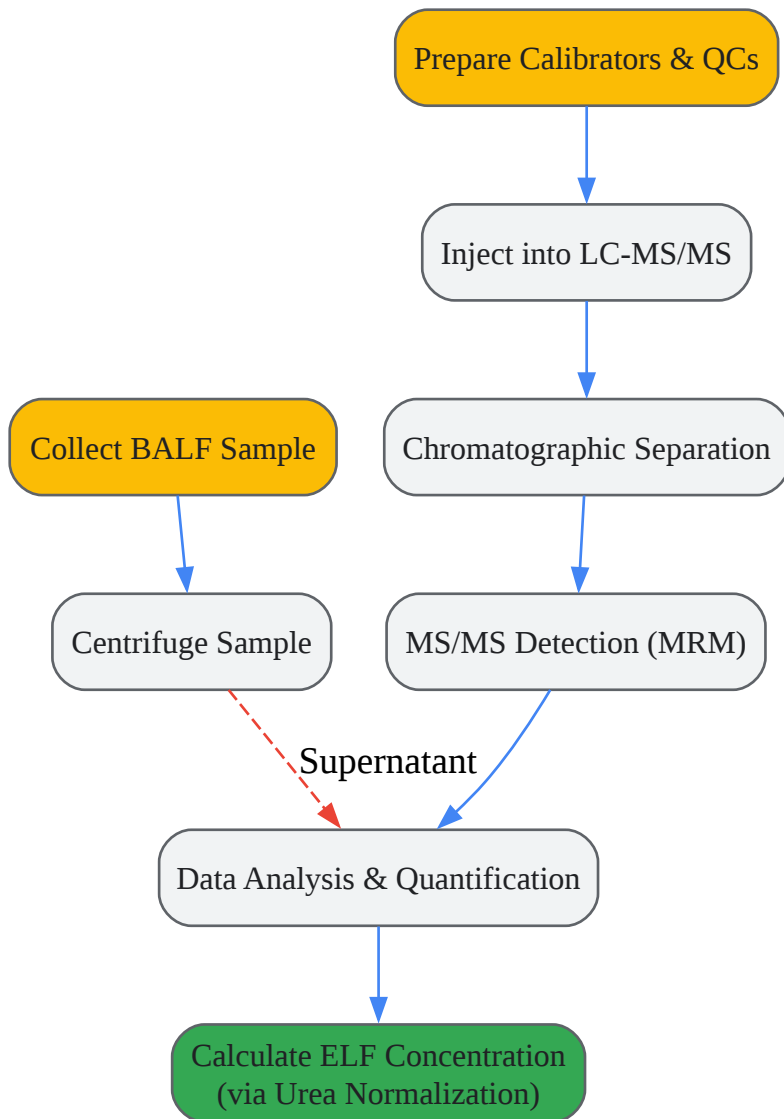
Prepare Calibrators & QCs

Inject into LC-MS/MS

Collect BALF Sample

Chromatographic Separation

Centrifuge Sample

MS/MS Detection (MRM)

Supernatant

Data Analysis & Quantification

Calculate ELF Concentration
(via Urea Normalization)